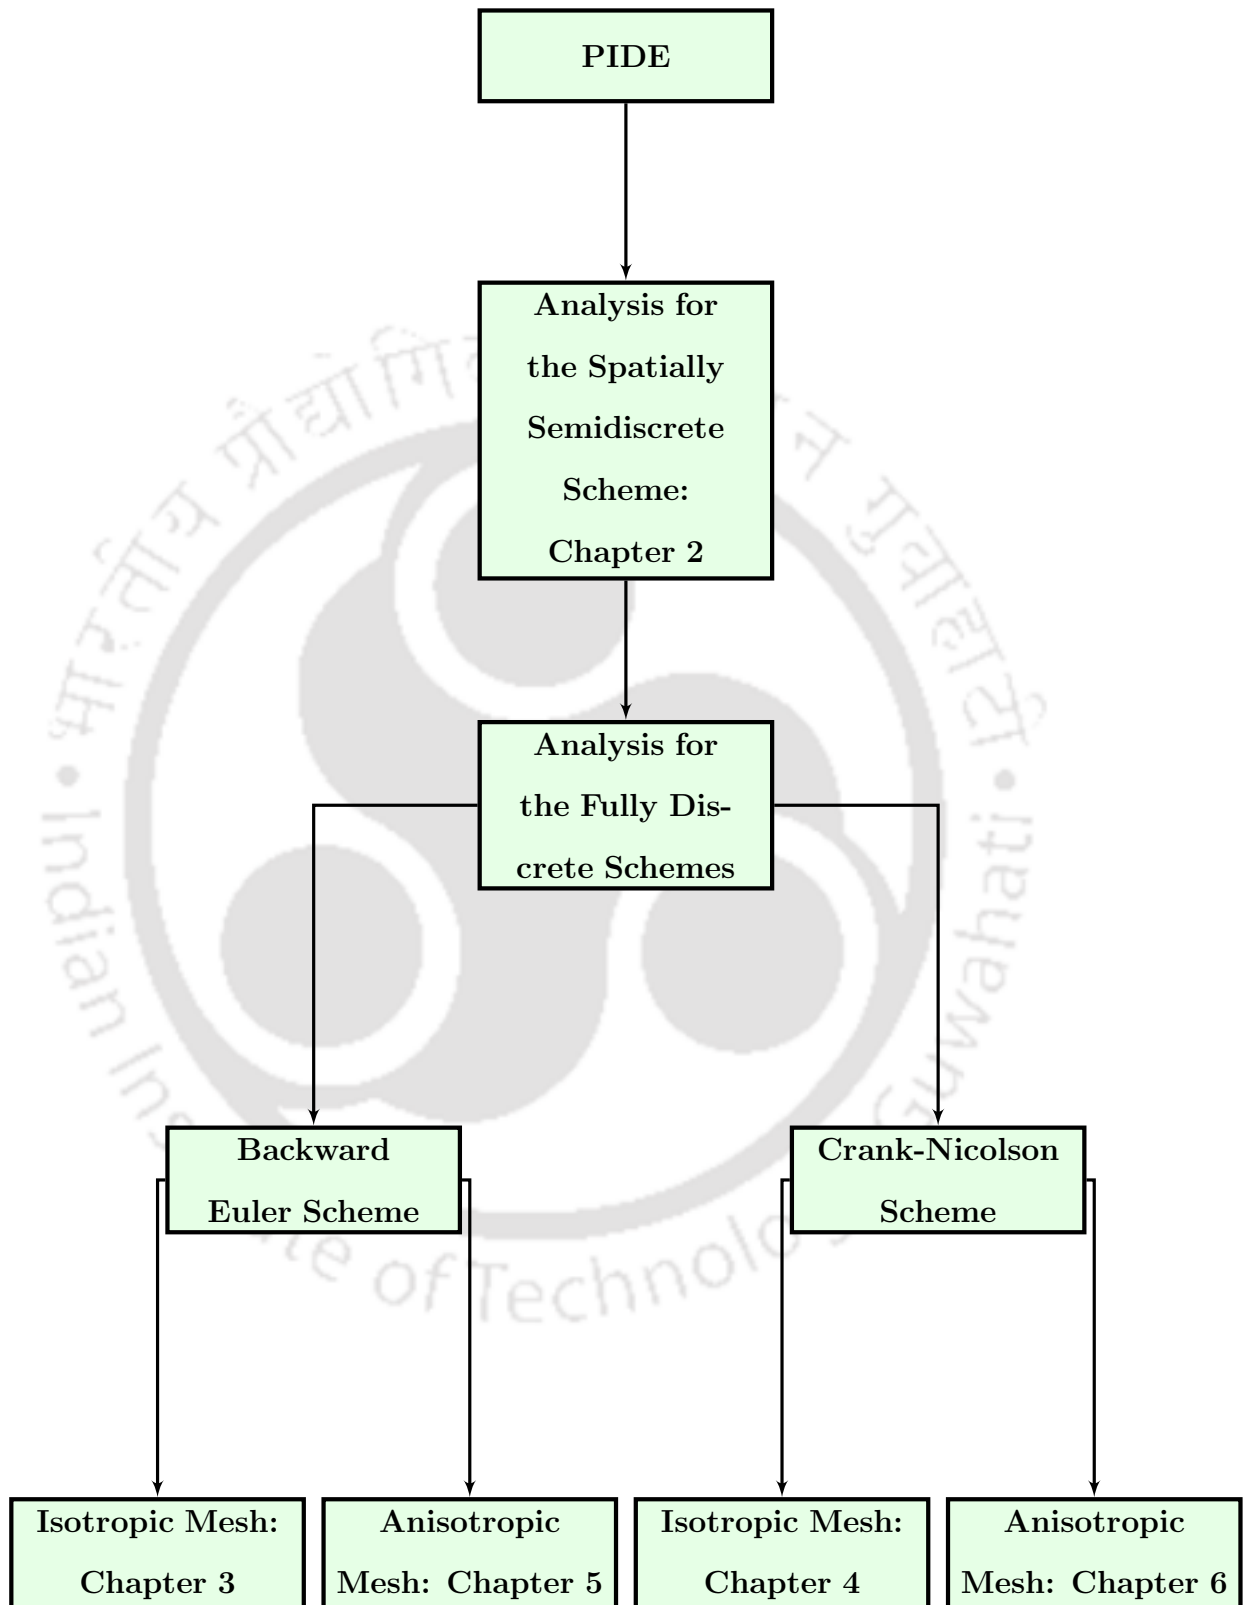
PIDE

Analysis for the Spatially Semidiscrete Scheme: Chapter 2

Analysis for the Fully Discrete Schemes

Backward Euler Scheme

Crank-Nicolson Scheme

Isotropic Mesh: Chapter 3

Anisotropic Mesh: Chapter 5

Isotropic Mesh: Chapter 4

Anisotropic Mesh: Chapter 6

भारतीय प्रौद्योगिकी संस्थान गुवाहाटी • Indian Institute of Technology Guwahati •